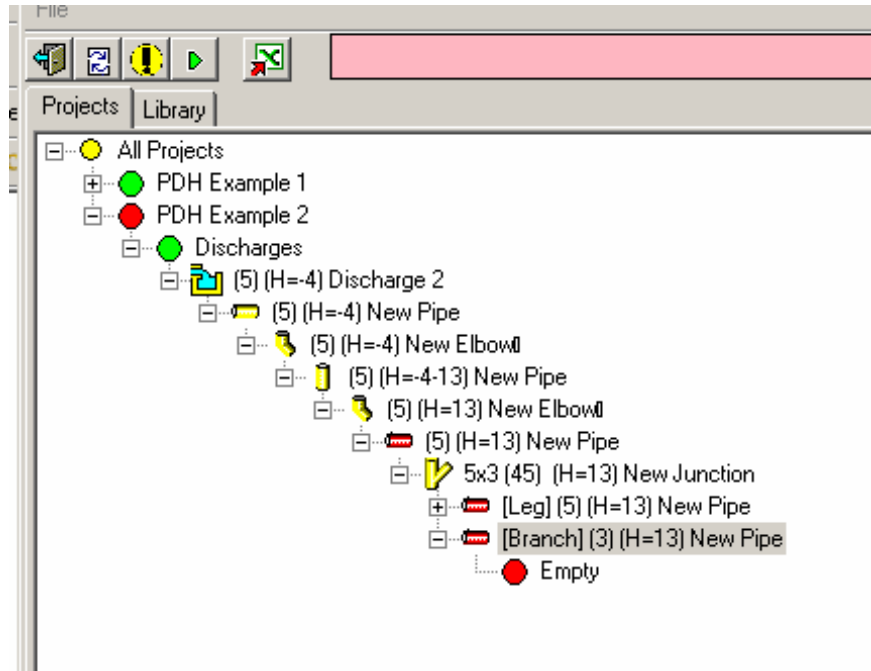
File

Projects | Library

All Projects
PDH Example 1
PDH Example 2
Discharges
(5) (H=-4) Discharge 2
(5) (H=-4) New Pipe
(5) (H=-4) New Elbow
(5) (H=-4-13) New Pipe
(5) (H=13) New Elbow
(5) (H=13) New Pipe
5x3 (45) (H=13) New Junction
[Leg] (5) (H=13) New Pipe
[Branch] (3) (H=13) New Pipe
Empty